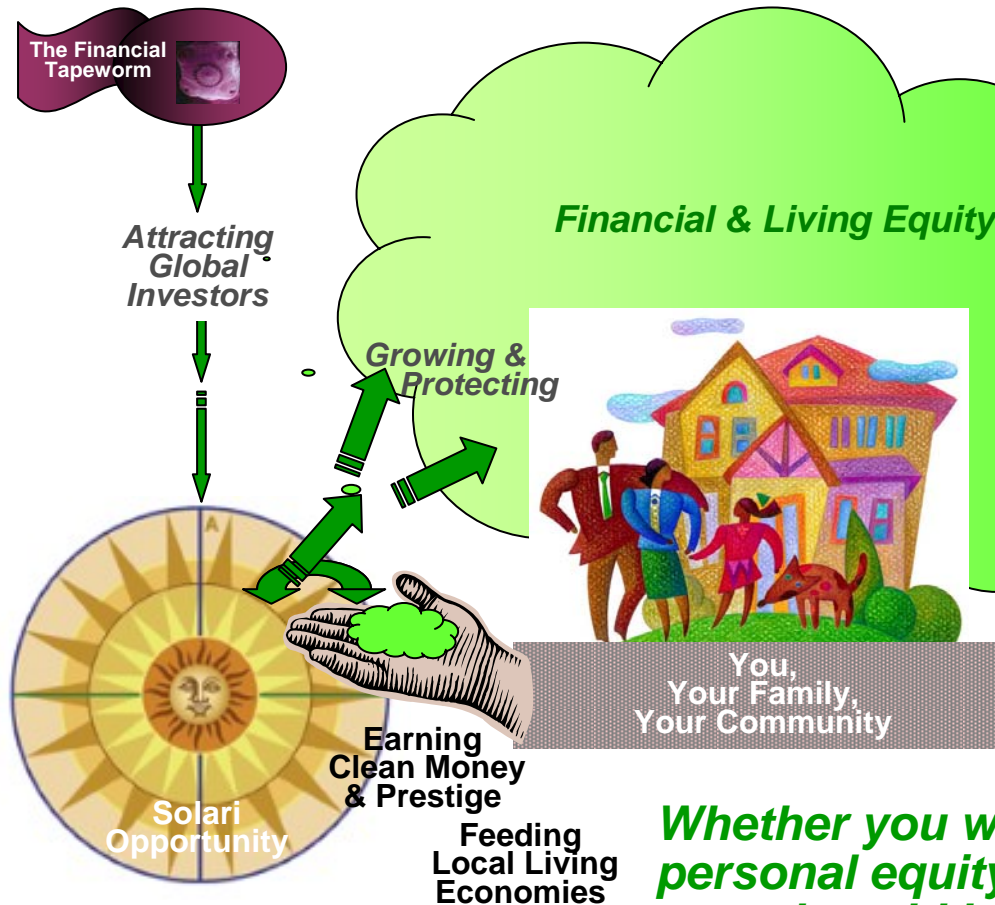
The Financial Tapeworm

Attracting Global Investors

Financial & Living Equity

Growing & Protecting

A

You, Your Family, Your Community

Earning Clean Money & Prestige

Solari Opportunity

Feeding Local Living Economies

Whether you w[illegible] personal equit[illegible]